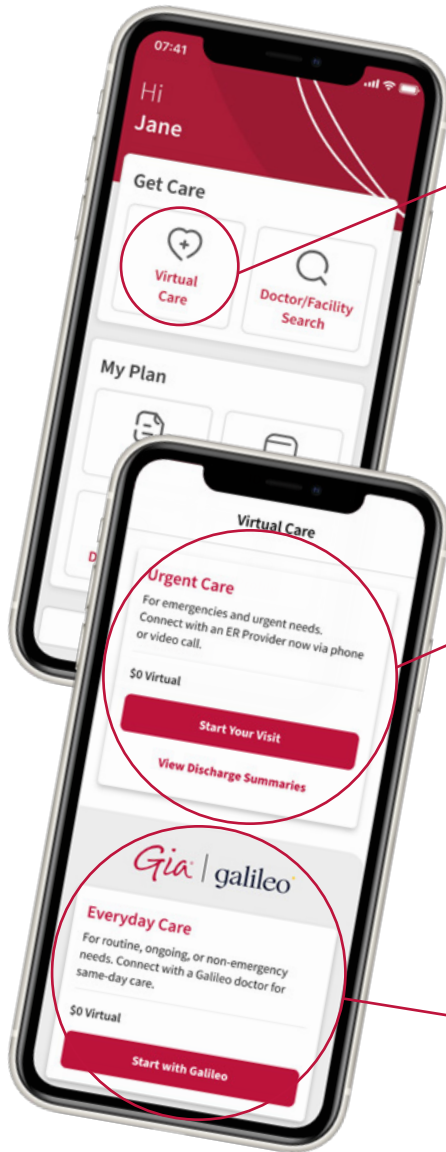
07:41

Hi
Jane

Get Care

Virtual Care

Doctor/Facility Search

My Plan

D

Virtual Care

Urgent Care

For emergencies and urgent needs. Connect with an ER Provider now via phone or video call.

$0 Virtual

Start Your Visit

View Discharge Summaries

Gia | galileo

Everyday Care

For routine, ongoing, or non-emergency needs. Connect with a Galileo doctor for same-day care.

$0 Virtual

Start with Galileo